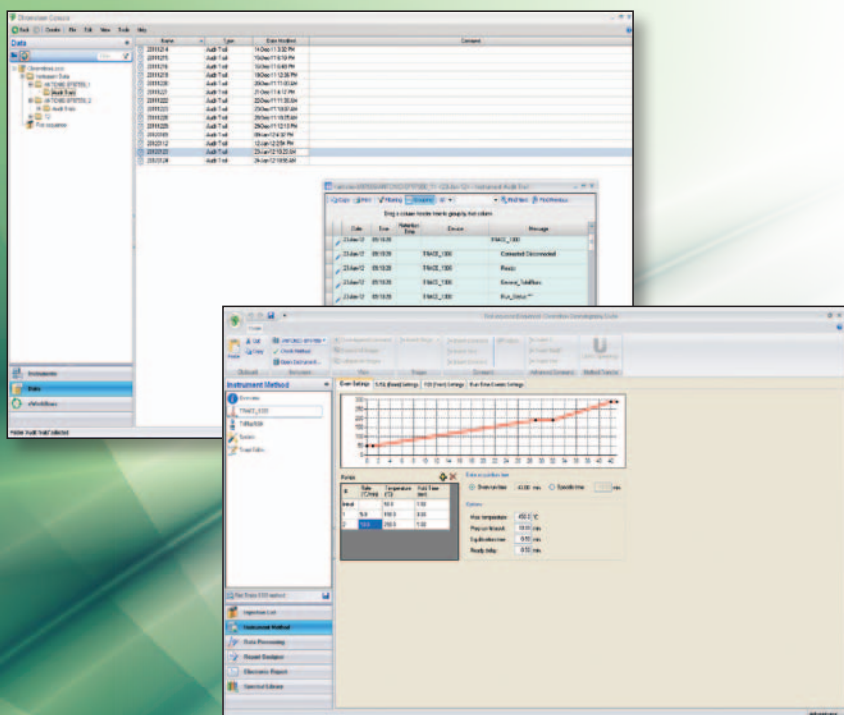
Chromeleon Console

Data

| Name | Type | Date Modified | Comment |
|---|---|---|---|
| 20111214 | Audit Trail | 14-Dec-11 3:32 PM | |
| 20111215 | Audit Trail | 15-Dec-11 6:19 PM | |
| 20111216 | Audit Trail | 16-Dec-11 6:40 PM | |
| 20111219 | Audit Trail | 19-Dec-11 12:36 PM | |
| 20111220 | Audit Trail | 20-Dec-11 11:00 AM | |
| 20111221 | Audit Trail | 21-Dec-11 4:17 PM | |
| 20111222 | Audit Trail | 22-Dec-11 11:35 AM | |
| 20111227 | Audit Trail | 27-Dec-11 10:07 AM | |
| 20111228 | Audit Trail | 28-Dec-11 10:35 AM | |
| 20111229 | Audit Trail | 29-Dec-11 12:10 PM | |
| 20120109 | Audit Trail | 09-Jan-12 4:37 PM | |
| 20120112 | Audit Trail | 12-Jan-12 2:54 PM | |
| 20120123 | Audit Trail | 23-Jan-12 10:22 AM | |
| 20120124 | Audit Trail | 24-Jan-12 10:55 AM | |

Instruments
Data
eWorkflows

Drag a column header here to group by that column

| Date | Time | Retention Time | Device | Message |
|---|---|---|---|---|
| 23-Jan-12 | 09:18:28 | | | TRACE_1300 |
| 23-Jan-12 | 09:18:28 | | TRACE_1300 | Connected Disconnected |
| 23-Jan-12 | 09:18:28 | | TRACE_1300 | Ready |
| 23-Jan-12 | 09:18:28 | | TRACE_1300 | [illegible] |
| 23-Jan-12 | 09:18:28 | | TRACE_1300 | Run_Status |

Instrument Method

Oven Settings

Ramps

| # | Rate | Temperature | Hold Time |
|---|---|---|---|
| Initial | | 50.0 | 1.00 |
| 1 | 5.0 | 150.0 | 0.00 |
| 2 | 10.0 | 250.0 | 1.00 |

Oven run time 43.00 min

Max temperature: 450.0 °C
Prep run timeout: 10.00 min
Equilibration time: 0.50 min
Ready delay: 0.00 min

Injection List
Instrument Method
Data Processing
Report Designer
Electronic Report
Spectral Library